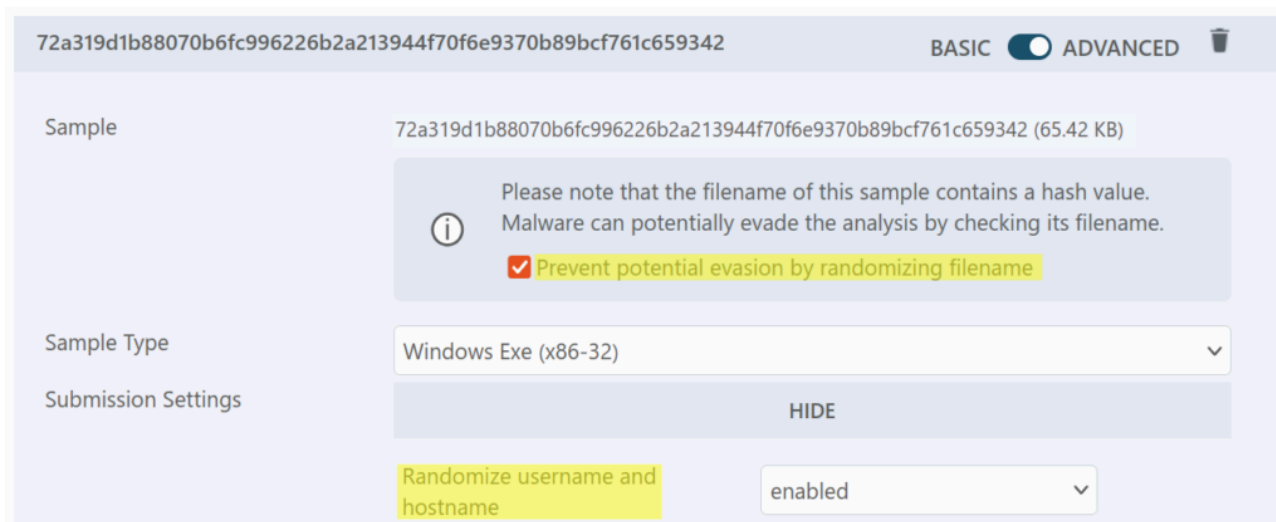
72a319d1b88070b6fc996226b2a213944f70f6e9370b89bcf761c659342

BASIC ADVANCED

Sample

72a319d1b88070b6fc996226b2a213944f70f6e9370b89bcf761c659342 (65.42 KB)

Please note that the filename of this sample contains a hash value. Malware can potentially evade the analysis by checking its filename.

Prevent potential evasion by randomizing filename

Sample Type

Windows Exe (x86-32)

Submission Settings

HIDE

Randomize username and hostname

enabled